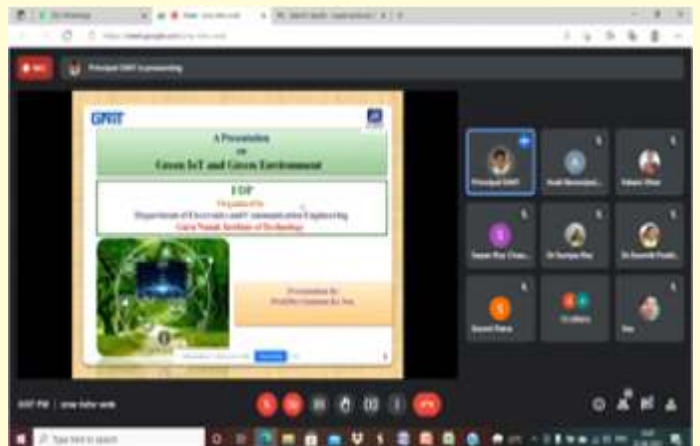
GNIT

A Presentation
on
Green IoT and Green Environment

FDP
Organized by
Department of Electronics and Communication Engineering
Guru Nanak Institute of Technology

Presentation By
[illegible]

Principal GNIT is presenting

Principal GNIT

Type here to search